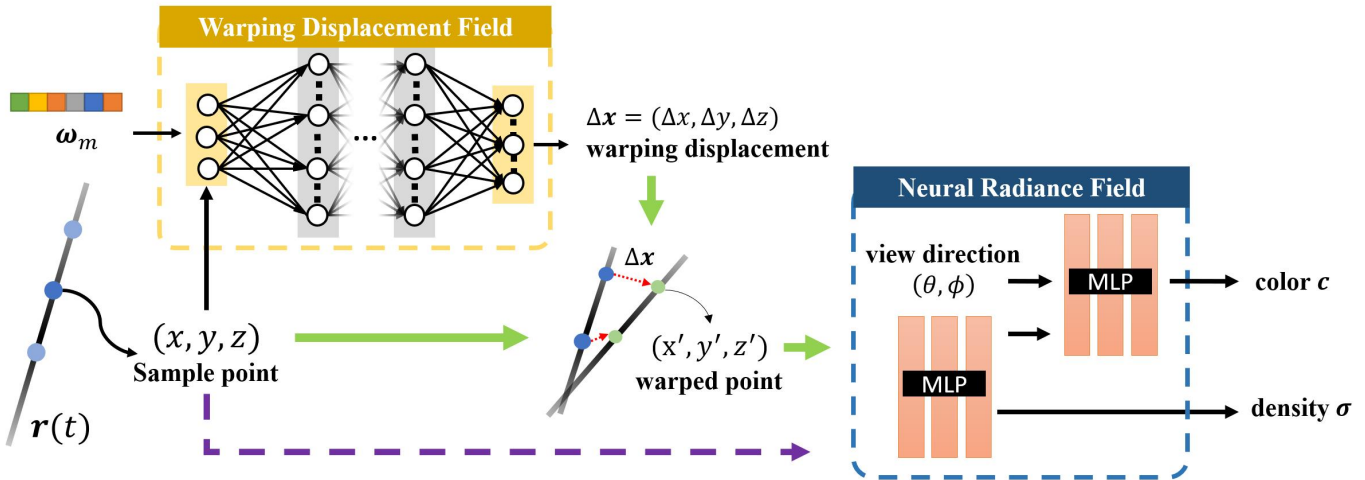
Warping Displacement Field

$\boldsymbol{\omega}_m$

$\Delta \boldsymbol{x} = (\Delta x, \Delta y, \Delta z)$
warping displacement

Neural Radiance Field

$\Delta \boldsymbol{x}$

view direction
$(\theta, \phi)$

MLP

color $\boldsymbol{c}$

$(x, y, z)$
Sample point

$(\mathrm{x}', y', z')$
warped point

MLP

density $\boldsymbol{\sigma}$

$\boldsymbol{r}(t)$